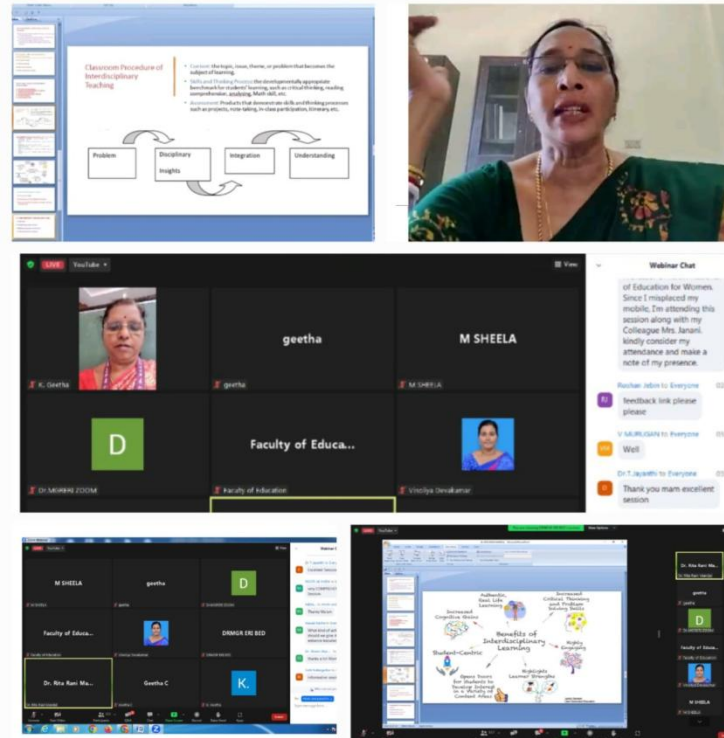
Classroom Procedure of Interdisciplinary Teaching

• Content: the topic, issue, theme, or problem that becomes the subject of learning.
• Skills and Thinking Process: the developmentally appropriate benchmark for students' learning, such as critical thinking, reading comprehension, analyzing, Math skill, etc.
• Assessment: Products that demonstrate skills and thinking processes such as projects, note-taking, in-class participation, itinerary, etc.

Problem
Disciplinary Insights
Integration
Understanding

LIVE YouTube
View

K. Geetha
geetha
geetha
M SHEELA
M SHEELA
D
Dr MGREHI ZOOM
Faculty of Educa...
Faculty of Education
Vinoliya Devakumar

Webinar Chat
of Education for Women. Since I misplaced my mobile, I'm attending this session along with my Colleague Mrs. Janani. kindly consider my attendance and make a note of my presence.

Roshan Jebin to Everyone
feedback link please please

V MURUSAN to Everyone
Well

Dr T.Jayanthi to Everyone
Thank you mam excellent session

LIVE
M SHEELA
geetha
D
Faculty of Educa...
DRMGR ERI BED
Dr. Rita Rani Ma...
Geetha C
K.

Benefits of Interdisciplinary Learning
Authentic, Real Life Learning
Increased Critical Thinking and Problem Solving Skills
Increased Cognitive Gains
Highly Engaging
Student-Centric
Highlights Learner Strengths
Opens Doors for Students to Develop Interest in a Variety of Content Areas

Dr. Rita Rani Ma...
geetha
D
Faculty of Educa...
M SHEELA